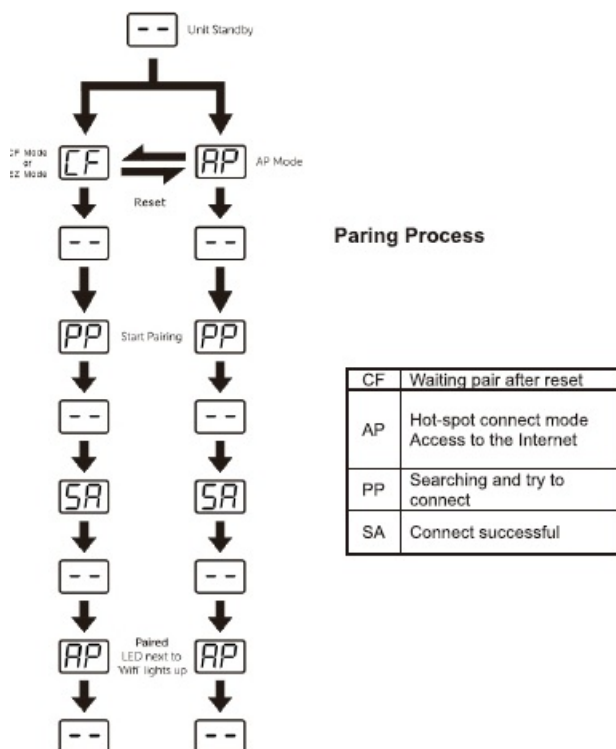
- - Unit Standby

CF Mode or EZ Mode CF

Reset

AP AP Mode

- -

- -

Paring Process

PP Start Pairing PP

- -

- -

SA

SA

- -

- -

AP Paired LED next to 'Wifi' lights up AP

- -

- -

| CF | Waiting pair after reset |
|---|---|
| AP | Hot-spot connect mode Access to the Internet |
| PP | Searching and try to connect |
| SA | Connect successful |